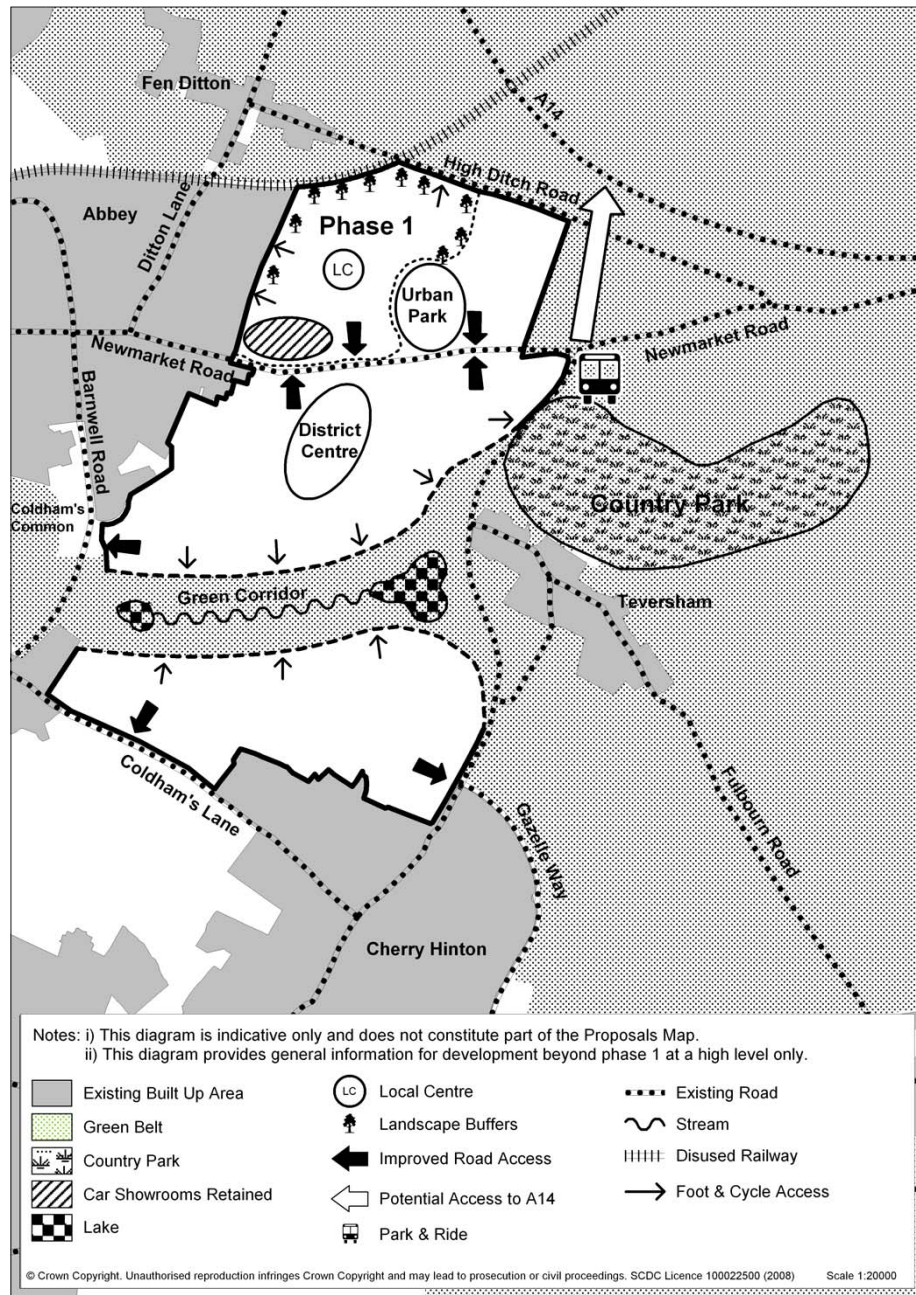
Fen Ditton
A14
High Ditch Road
Abbey
Ditton Lane
Phase 1
LC
Urban Park
Newmarket Road
Newmarket Road
Barnwell Road
District Centre
Coldham's Common
Country Park
Green Corridor
Teversham
Coldham's Lane
Gazelle Way
Fulbourn Road
Cherry Hinton

Notes: i) This diagram is indicative only and does not constitute part of the Proposals Map.
ii) This diagram provides general information for development beyond phase 1 at a high level only.

Existing Built Up Area
Green Belt
Country Park
Car Showrooms Retained
Lake
LC Local Centre
Landscape Buffers
Improved Road Access
Potential Access to A14
Park & Ride
Existing Road
Stream
Disused Railway
Foot & Cycle Access

© Crown Copyright. Unauthorised reproduction infringes Crown Copyright and may lead to prosecution or civil proceedings. SCDC Licence 100022500 (2008) Scale 1:20000